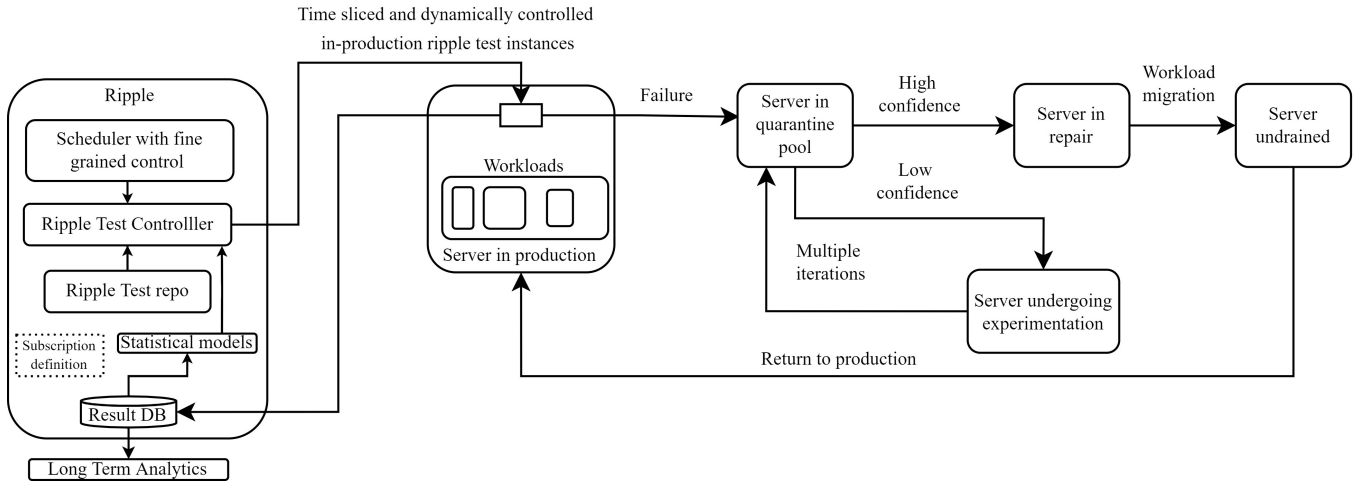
Time sliced and dynamically controlled in-production ripple test instances

Ripple

Scheduler with fine grained control

Ripple Test Controlller

Ripple Test repo

Subscription definition

Statistical models

Result DB

Long Term Analytics

Workloads

Server in production

Failure

Server in quarantine pool

High confidence

Server in repair

Workload migration

Server undrained

Low confidence

Multiple iterations

Server undergoing experimentation

Return to production